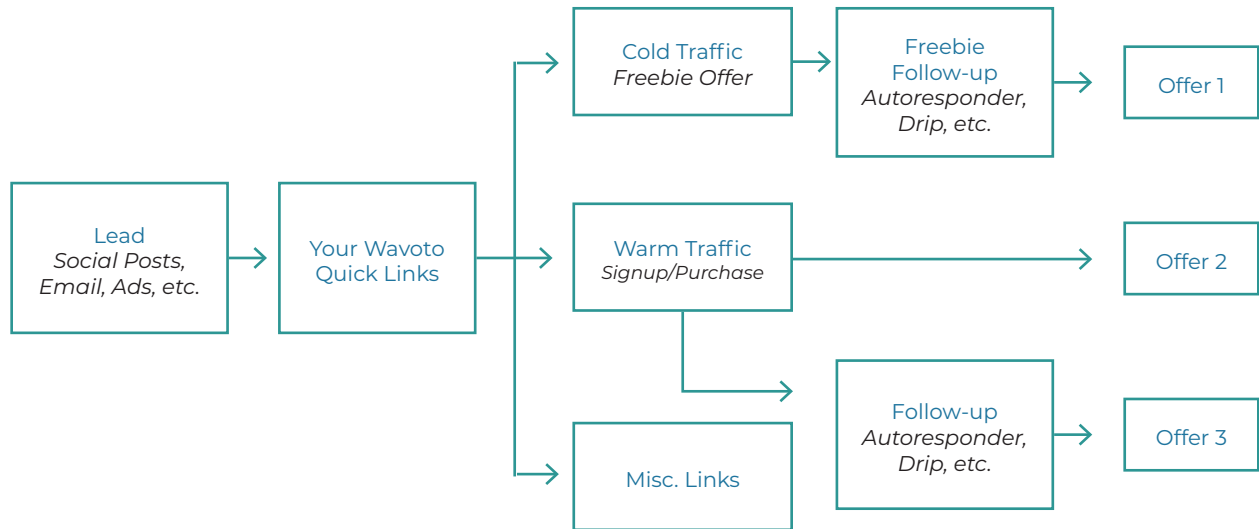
Lead
Social Posts,
Email, Ads, etc.

Your Wavoto
Quick Links

Cold Traffic
Freebie Offer

Freebie
Follow-up
Autoresponder,
Drip, etc.

Offer 1

Warm Traffic
Signup/Purchase

Offer 2

Follow-up
Autoresponder,
Drip, etc.

Offer 3

Misc. Links